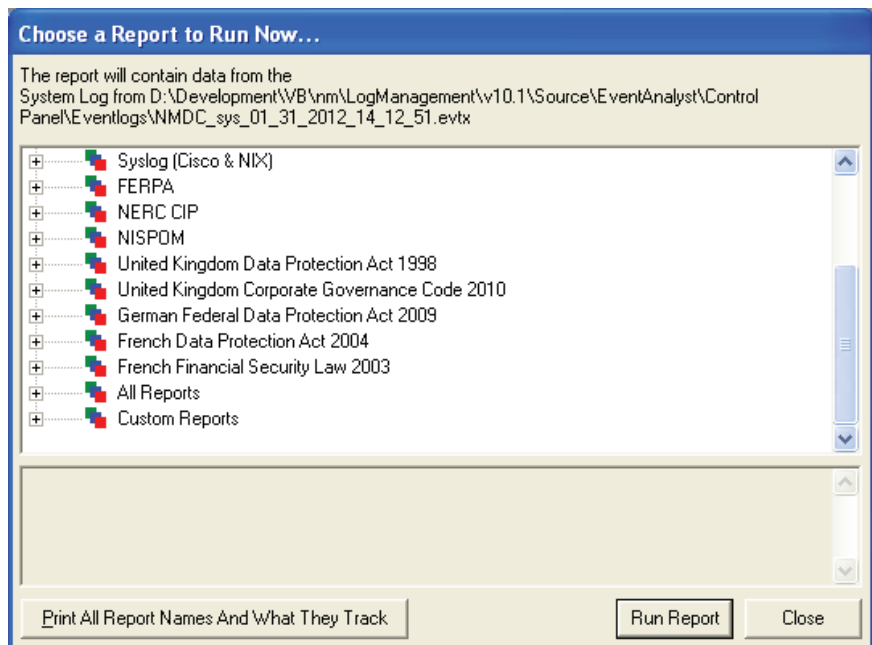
Choose a Report to Run Now...

The report will contain data from the System Log from D:\Development\VB\nm\LogManagement\v10.1\Source\EventAnalyst\Control Panel\Eventlogs\NMDC_sys_01_31_2012_14_12_51.evtx

Syslog (Cisco & NIX)
FERPA
NERC CIP
NISPOM
United Kingdom Data Protection Act 1998
United Kingdom Corporate Governance Code 2010
German Federal Data Protection Act 2009
French Data Protection Act 2004
French Financial Security Law 2003
All Reports
Custom Reports

Print All Report Names And What They Track

Run Report

Close